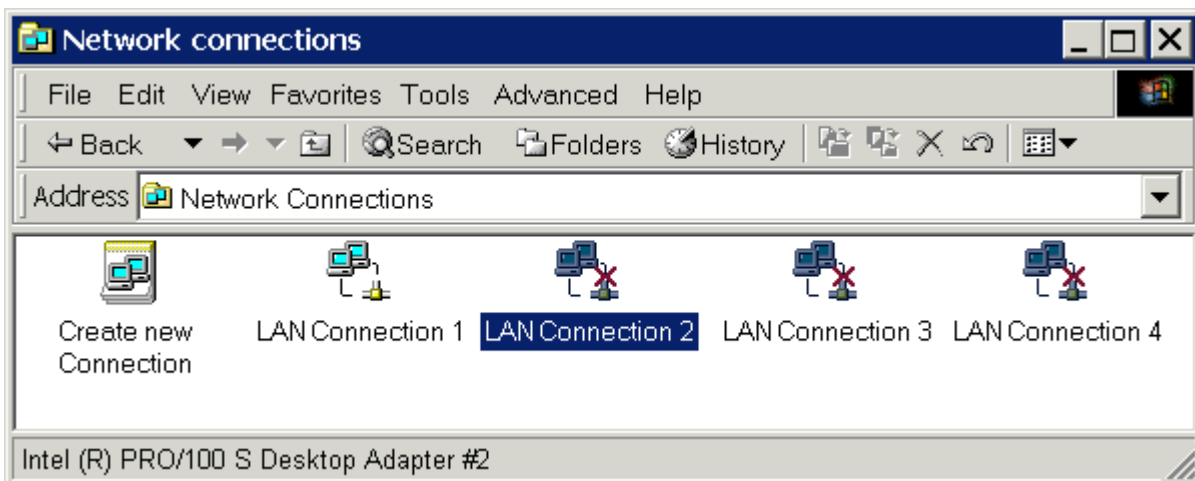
Network connections

File Edit View Favorites Tools Advanced Help

Back Search Folders History

Address Network Connections

Create new Connection

LAN Connection 1

LAN Connection 2

LAN Connection 3

LAN Connection 4

Intel (R) PRO/100 S Desktop Adapter #2